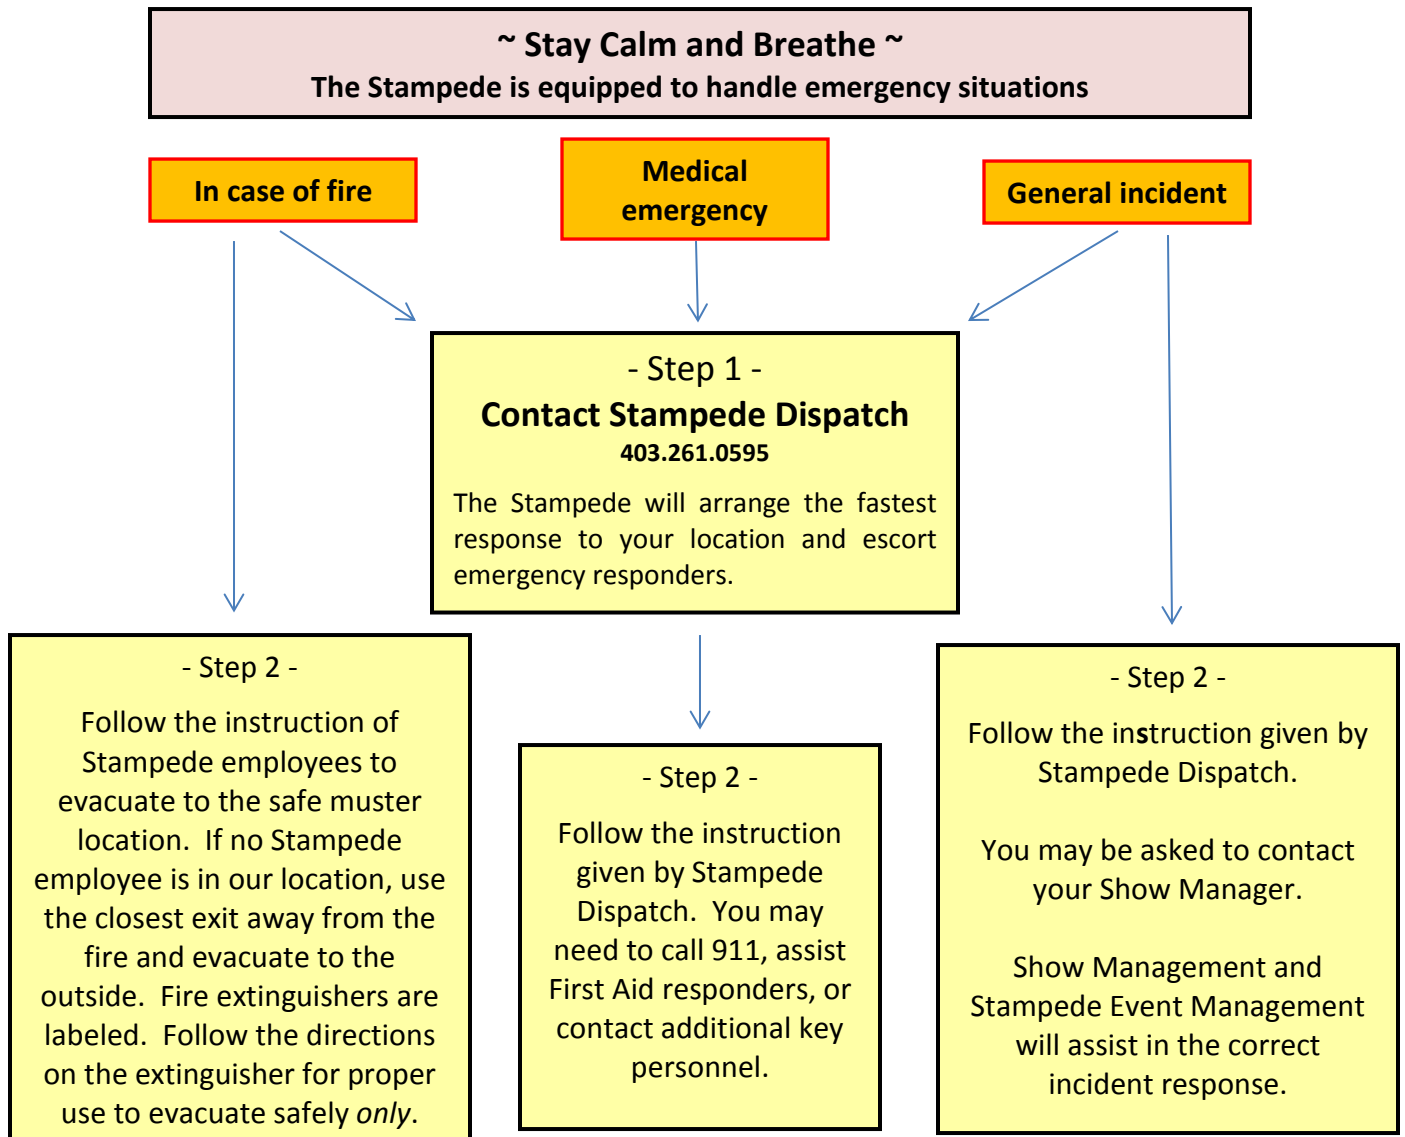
~ Stay Calm and Breathe ~
The Stampede is equipped to handle emergency situations

In case of fire

Medical emergency

General incident

- Step 1 -
Contact Stampede Dispatch
403.261.0595
The Stampede will arrange the fastest response to your location and escort emergency responders.

- Step 2 -
Follow the instruction of Stampede employees to evacuate to the safe muster location. If no Stampede employee is in our location, use the closest exit away from the fire and evacuate to the outside. Fire extinguishers are labeled. Follow the directions on the extinguisher for proper use to evacuate safely *only*.

- Step 2 -
Follow the instruction given by Stampede Dispatch. You may need to call 911, assist First Aid responders, or contact additional key personnel.

- Step 2 -
Follow the instruction given by Stampede Dispatch.

You may be asked to contact your Show Manager.

Show Management and Stampede Event Management will assist in the correct incident response.